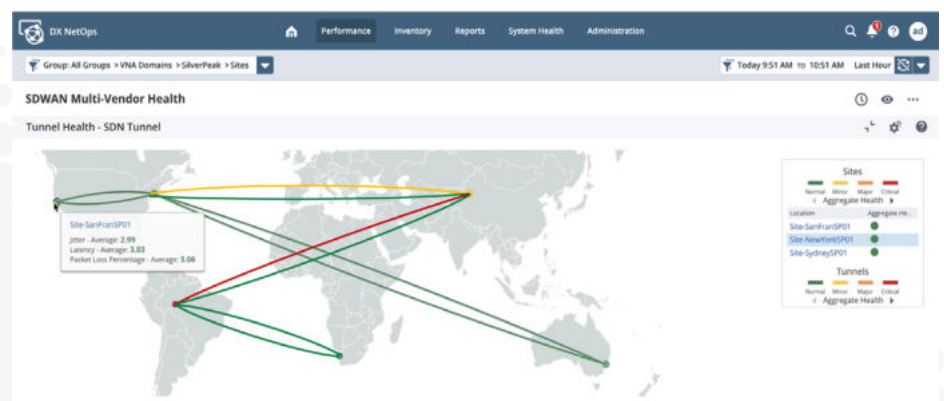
DX NetOps

Performance Inventory Reports System Health Administration

1

ad

Group: All Groups > VNA Domains > SilverPeak > Sites

Today 9:51 AM TO 10:51 AM Last Hour

SDWAN Multi-Vendor Health

Tunnel Health - SDN Tunnel

Site-SanFranSP01
Jitter - Average: 2.99
Latency - Average: 3.03
Packet Loss Percentage - Average: 3.06

Sites
Normal Minor Major Critical
Aggregate Health

| Location | Aggregate He... |
|---|---|
| Site-SanFranSP01 | |
| Site-NewYorkSP01 | |
| Site-SydneySP01 | |

Tunnels
Normal Minor Major Critical
Aggregate Health